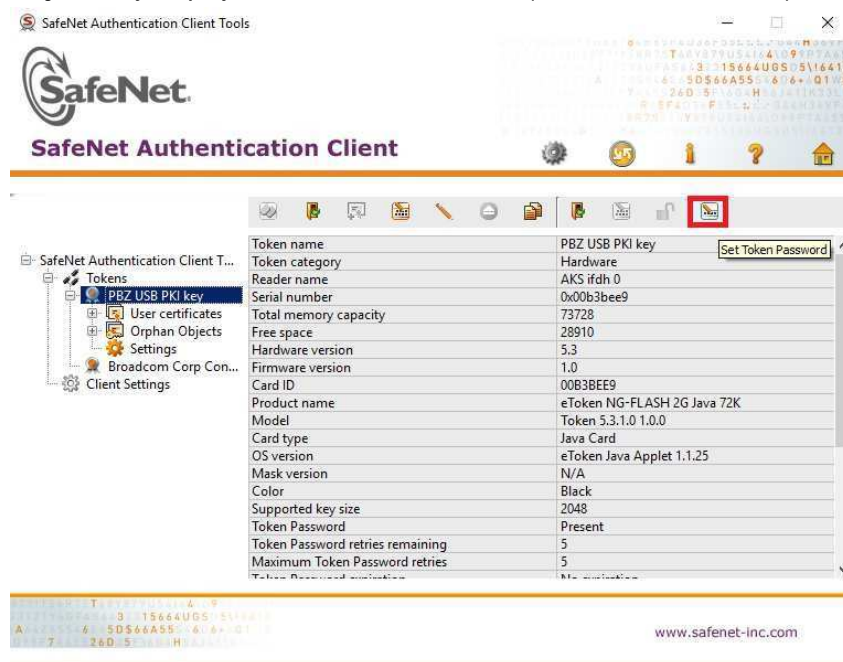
SafeNet Authentication Client Tools

SafeNet.

SafeNet Authentication Client

Set Token Password

SafeNet Authentication Client T...
Tokens
PBZ USB PKI key
User certificates
Orphan Objects
Settings
Broadcom Corp Con...
Client Settings

| | |
|---|---|
| Token name | PBZ USB PKI key |
| Token category | Hardware |
| Reader name | AKS ifdh 0 |
| Serial number | 0x00b3bee9 |
| Total memory capacity | 73728 |
| Free space | 28910 |
| Hardware version | 5.3 |
| Firmware version | 1.0 |
| Card ID | 00B3BEE9 |
| Product name | eToken NG-FLASH 2G Java 72K |
| Model | Token 5.3.1.0 1.0.0 |
| Card type | Java Card |
| OS version | eToken Java Applet 1.1.25 |
| Mask version | N/A |
| Color | Black |
| Supported key size | 2048 |
| Token Password | Present |
| Token Password retries remaining | 5 |
| Maximum Token Password retries | 5 |
| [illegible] | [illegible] |

www.safenet-inc.com